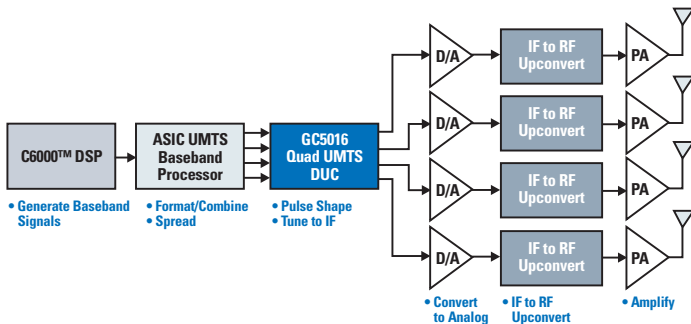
C6000™ DSP

• Generate Baseband Signals

ASIC UMTS Baseband Processor

• Format/Combine
• Spread

GC5016 Quad UMTS DUC

• Pulse Shape
• Tune to IF

D/A

D/A

D/A

D/A

• Convert to Analog

IF to RF Upconvert

IF to RF Upconvert

IF to RF Upconvert

IF to RF Upconvert

• IF to RF Upconvert

PA

PA

PA

PA

• Amplify